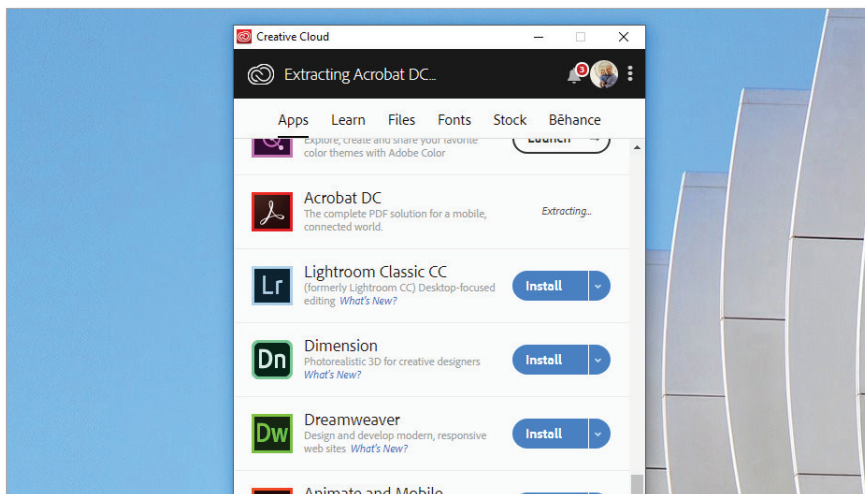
Creative Cloud

Extracting Acrobat DC...

3

Apps Learn Files Fonts Stock Behance

Explore, create and share your favorite color themes with Adobe Color

Launch

Acrobat DC
The complete PDF solution for a mobile, connected world.

Extracting...

Lr
Lightroom Classic CC
(formerly Lightroom CC) Desktop-focused editing What's New?

Install

Dn
Dimension
Photorealistic 3D for creative designers What's New?

Install

Dw
Dreamweaver
Design and develop modern, responsive web sites What's New?

Install

Animate and Mobile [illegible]